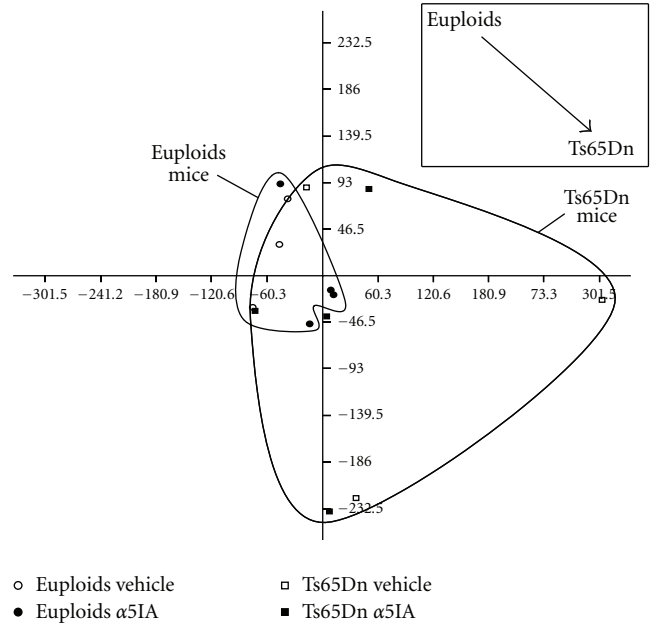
Euploids

Ts65Dn

232.5

186

139.5

93

46.5

Euploids mice

Ts65Dn mice

−301.5 −241.2 −180.9 −120.6 −60.3 60.3 120.6 180.9 73.3 301.5

−46.5

−93

−139.5

−186

−232.5

○ Euploids vehicle
● Euploids $\alpha$5IA
□ Ts65Dn vehicle
■ Ts65Dn $\alpha$5IA